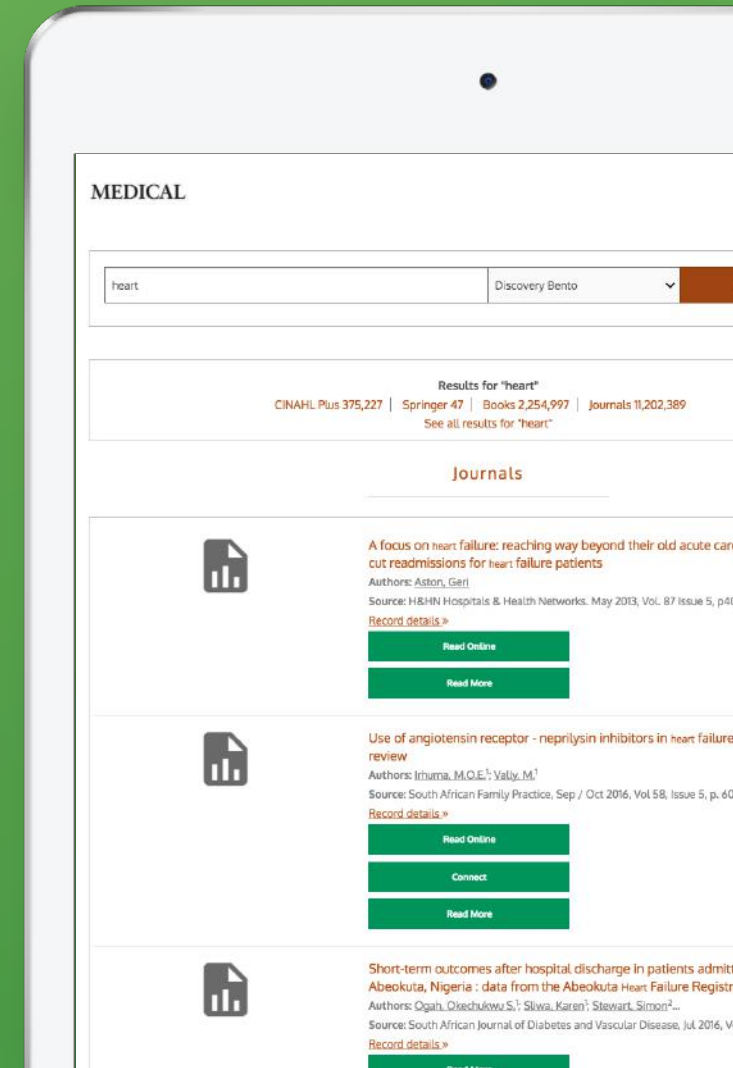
MEDICAL

heart

Discovery Bento

Results for "heart"

CINAHL Plus 375,227 | Springer 47 | Books 2,254,997 | Journals 11,202,389

See all results for "heart"

Journals

A focus on heart failure: reaching way beyond their old acute car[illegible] cut readmissions for heart failure patients

Authors: Aston, Geri

Source: H&HN Hospitals & Health Networks. May 2013, Vol. 87 Issue 5, p4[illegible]

Record details »

Read Online

Read More

Use of angiotensin receptor - neprilysin inhibitors in heart failure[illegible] review

Authors: Irhuma, M.O.E.$^1$; Vally, M.$^1$

Source: South African Family Practice, Sep / Oct 2016, Vol 58, Issue 5, p. 6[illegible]

Record details »

Read Online

Connect

Read More

Short-term outcomes after hospital discharge in patients admit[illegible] Abeokuta, Nigeria : data from the Abeokuta Heart Failure Registr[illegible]

Authors: Ogah, Okechukwu S.$^1$; Sliwa, Karen$^1$; Stewart, Simon$^2$...

Source: South African Journal of Diabetes and Vascular Disease, Jul 2016, V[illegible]

Record details »